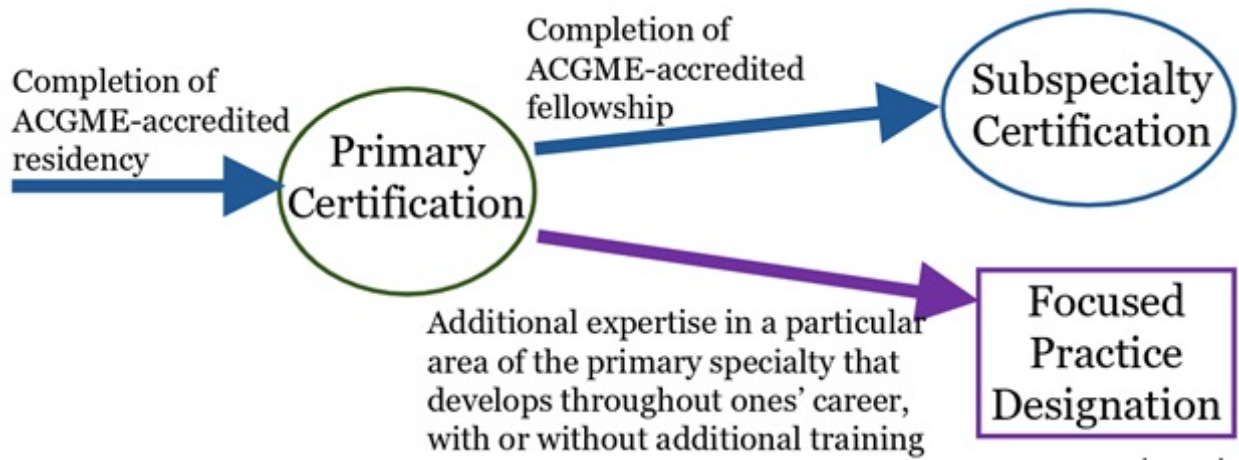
Completion of ACGME-accredited residency

Primary Certification

Completion of ACGME-accredited fellowship

Subspecialty Certification

Additional expertise in a particular area of the primary specialty that develops throughout ones' career, with or without additional training

Focused Practice Designation